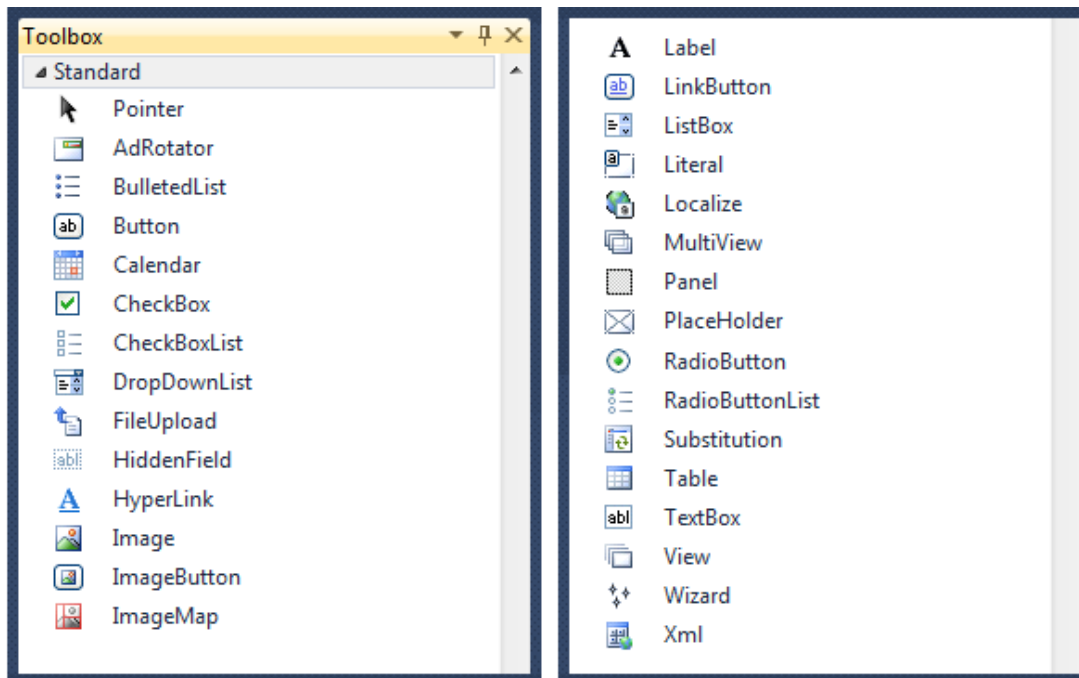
Toolbox

Standard

Pointer
AdRotator
BulletedList
Button
Calendar
CheckBox
CheckBoxList
DropDownList
FileUpload
HiddenField
HyperLink
Image
ImageButton
ImageMap

Label
LinkButton
ListBox
Literal
Localize
MultiView
Panel
PlaceHolder
RadioButton
RadioButtonList
Substitution
Table
TextBox
View
Wizard
Xml